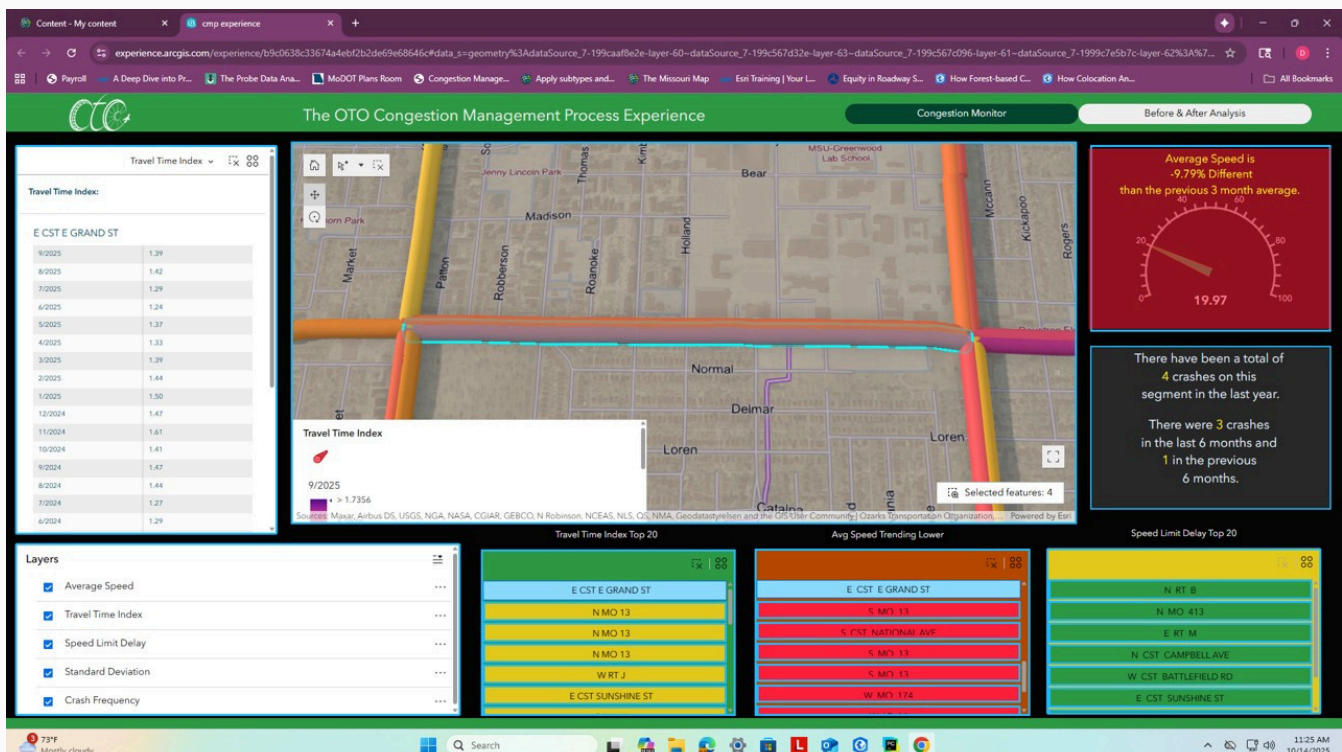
Content - My content
cmp experience
experience.arcgis.com/experience/b9c0638c33674a4ebf2b2de69e68646c#data_s=geometry%3AdataSource_7-199caaf8e2e-layer-60~dataSource_7-199c567d32e-layer-63~dataSource_7-199c567c096-layer-61~dataSource_7-1999c7e5b7c-layer-62%3A%7...
Payroll | A Deep Dive into Pr... | The Probe Data Ana... | MoDOT Plans Room | Congestion Manage... | Apply subtypes and... | The Missouri Map | Esri Training | Your L... | Equity in Roadway S... | How Forest-based C... | How Colocation An... | All Bookmarks

The OTO Congestion Management Process Experience
Congestion Monitor
Before & After Analysis

Travel Time Index
Travel Time Index:

E CST E GRAND ST

| | |
|---|---|
| 9/2025 | 1.39 |
| 8/2025 | 1.42 |
| 7/2025 | 1.29 |
| 6/2025 | 1.24 |
| 5/2025 | 1.37 |
| 4/2025 | 1.33 |
| 3/2025 | 1.39 |
| 2/2025 | 1.44 |
| 1/2025 | 1.50 |
| 12/2024 | 1.47 |
| 11/2024 | 1.61 |
| 10/2024 | 1.41 |
| 9/2024 | 1.47 |
| 8/2024 | 1.44 |
| 7/2024 | 1.27 |
| 6/2024 | 1.29 |

Jenny Lincoln Park
Thomas
Kent
Bear
MSU-Greenwood Lab School
Mccann
Kickapoo
Rogers
Madison
Jefferson Park
Market
Patton
Robberson
Roanoke
Holland
Normal
Delmar
Loren
Loren
Catalpa
Travel Time Index
9/2025
> 1.7356
Selected features: 4
Sources: Maxar, Airbus DS, USGS, NGA, NASA, CGIAR, GEBCO, N Robinson, NCEAS, NLS, OS, NMA, Geodatastyrelsen and the GIS User Community | Ozarks Transportation Organization, ... Powered by Esri

Average Speed is
-9.79% Different
than the previous 3 month average.
0
20
40
60
100
19.97

There have been a total of 4 crashes on this segment in the last year.

There were 3 crashes in the last 6 months and 1 in the previous 6 months.

Layers
Average Speed
Travel Time Index
Speed Limit Delay
Standard Deviation
Crash Frequency

Travel Time Index Top 20
E CST E GRAND ST
N MO 13
N MO 13
N MO 13
W RT J
E CST SUNSHINE ST

Avg Speed Trending Lower
E CST E GRAND ST
S MO 13
S CST NATIONAL AVE
S MO 13
S MO 13
W MO 174

Speed Limit Delay Top 20
N RT B
N MO 413
E RT M
N CST CAMPBELL AVE
W CST BATTLEFIELD RD
E CST SUNSHINE ST

73°F
Mostly cloudy
Search
11:25 AM
10/14/2025